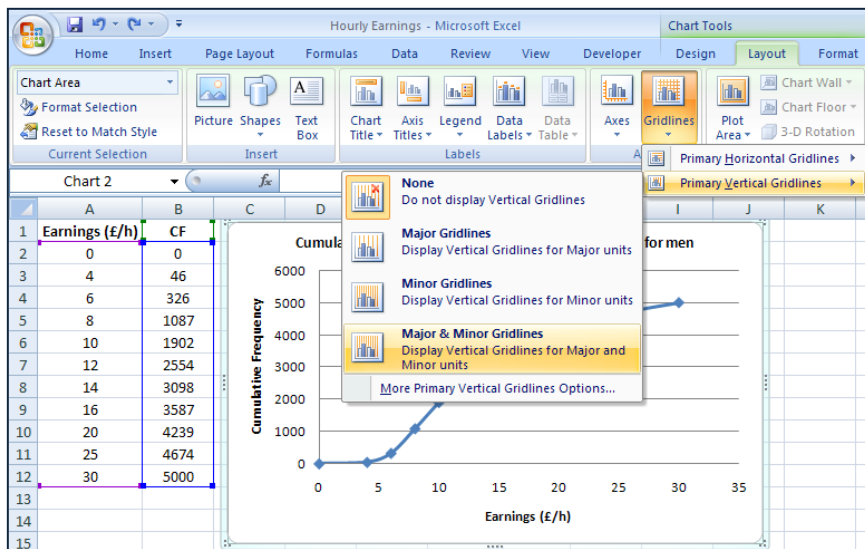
Hourly Earnings - Microsoft Excel

Chart Tools

Home Insert Page Layout Formulas Data Review View Developer Design Layout Format

Chart Area

Format Selection

Reset to Match Style

Current Selection

Picture Shapes Text Box

Insert

Chart Title Axis Titles Legend Data Labels Data Table

Labels

Axes Gridlines

Plot Area

Chart Wall

Chart Floor

3-D Rotation

Primary Horizontal Gridlines

Primary Vertical Gridlines

Chart 2

$f_x$

None
Do not display Vertical Gridlines

Major Gridlines
Display Vertical Gridlines for Major units

Minor Gridlines
Display Vertical Gridlines for Minor units

Major & Minor Gridlines
Display Vertical Gridlines for Major and Minor units

More Primary Vertical Gridlines Options...

| | A | B |
|---|---|---|
| 1 | Earnings (£/h) | CF |
| 2 | 0 | 0 |
| 3 | 4 | 46 |
| 4 | 6 | 326 |
| 5 | 8 | 1087 |
| 6 | 10 | 1902 |
| 7 | 12 | 2554 |
| 8 | 14 | 3098 |
| 9 | 16 | 3587 |
| 10 | 20 | 4239 |
| 11 | 25 | 4674 |
| 12 | 30 | 5000 |
| 13 | | |
| 14 | | |
| 15 | | |

C D I J K

Cumula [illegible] for men

Cumulative Frequency

6000 5000 4000 3000 2000 1000 0

0 5 10 15 20 25 30 35

Earnings (£/h)